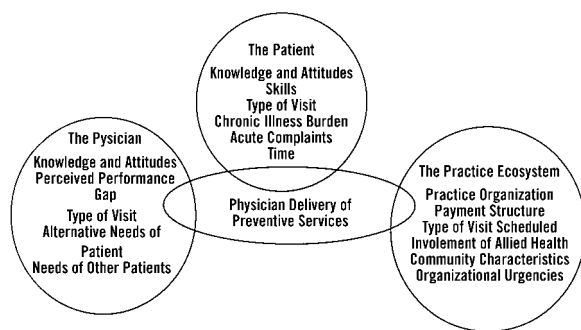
The Patient
Knowledge and Attitudes
Skills
Type of Visit
Chronic Illness Burden
Acute Complaints
Time

The Pysician
Knowledge and Attitudes
Perceived Performance Gap
Type of Visit
Alternative Needs of Patient
Needs of Other Patients

Physician Delivery of Preventive Services

The Practice Ecosystem
Practice Organization
Payment Structure
Type of Visit Scheduled
Involement of Allied Health
Community Characteristics
Organizational Urgencies